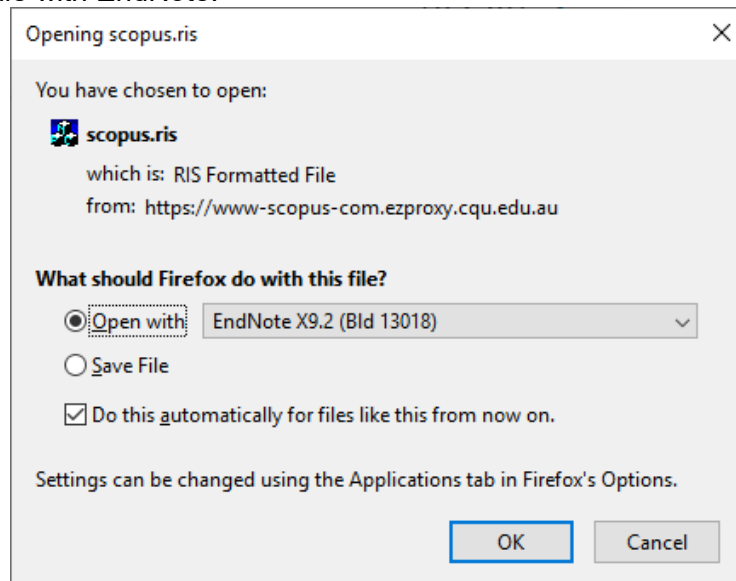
Opening scopus.ris

You have chosen to open:

scopus.ris

which is: RIS Formatted File

from: https://www-scopus-com.ezproxy.cqu.edu.au

What should Firefox do with this file?

Open with EndNote X9.2 (Bld 13018)

Save File

Do this automatically for files like this from now on.

Settings can be changed using the Applications tab in Firefox's Options.

OK Cancel